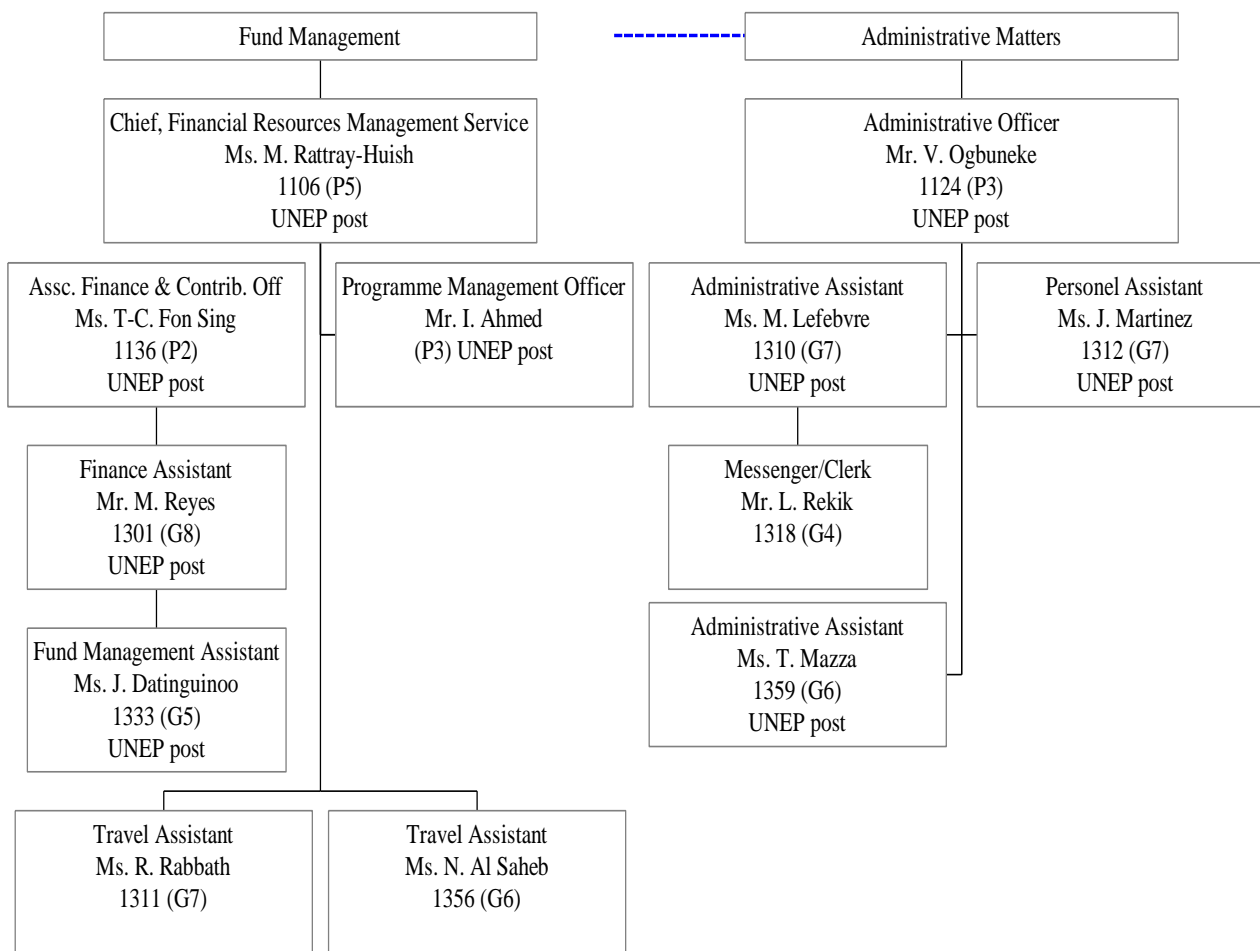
Fund Management

Administrative Matters

Chief, Financial Resources Management Service
Ms. M. Rattray-Huish
1106 (P5)
UNEP post

Administrative Officer
Mr. V. Ogbuneke
1124 (P3)
UNEP post

Assc. Finance & Contrib. Off
Ms. T-C. Fon Sing
1136 (P2)
UNEP post

Programme Management Officer
Mr. I. Ahmed
(P3) UNEP post

Administrative Assistant
Ms. M. Lefebvre
1310 (G7)
UNEP post

Personel Assistant
Ms. J. Martinez
1312 (G7)
UNEP post

Finance Assistant
Mr. M. Reyes
1301 (G8)
UNEP post

Messenger/Clerk
Mr. L. Rekik
1318 (G4)

Administrative Assistant
Ms. T. Mazza
1359 (G6)
UNEP post

Fund Management Assistant
Ms. J. Datinguinoo
1333 (G5)
UNEP post

Travel Assistant
Ms. R. Rabbath
1311 (G7)

Travel Assistant
Ms. N. Al Saheb
1356 (G6)